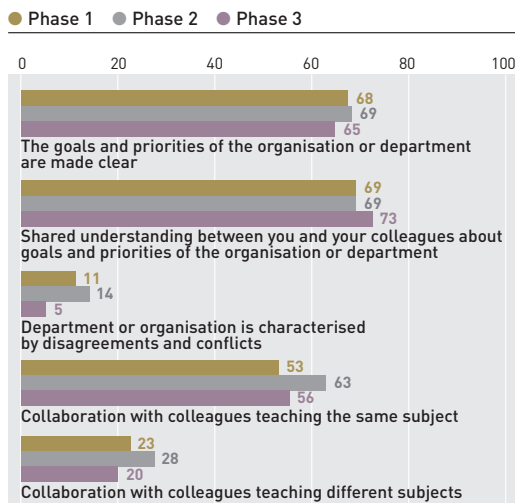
Phase 1 Phase 2 Phase 3

0 20 40 60 80 100

68
69
65
The goals and priorities of the organisation or department are made clear

69
69
73
Shared understanding between you and your colleagues about goals and priorities of the organisation or department

11
14
5
Department or organisation is characterised by disagreements and conflicts

53
63
56
Collaboration with colleagues teaching the same subject

23
28
20
Collaboration with colleagues teaching different subjects